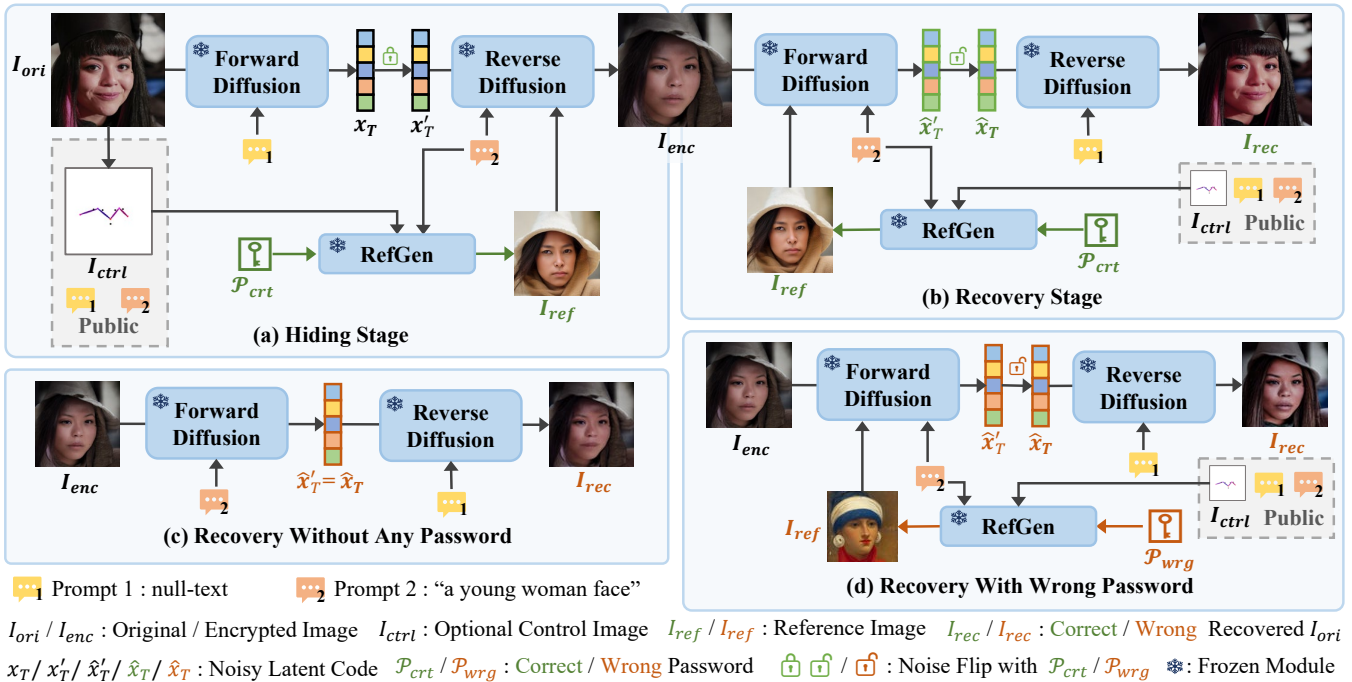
$I_{ori}$ Forward Diffusion 1 $x_T$ $x'_T$ Reverse Diffusion 2 $I_{enc}$

$I_{ctrl}$ 1 2 Public $\mathcal{P}_{crt}$ RefGen $I_{ref}$

(a) Hiding Stage

Forward Diffusion 2 $\hat{x}'_T$ $\hat{x}_T$ Reverse Diffusion 1 $I_{rec}$

$I_{ref}$ RefGen $\mathcal{P}_{crt}$ $I_{ctrl}$ 1 2 Public

(b) Recovery Stage

$I_{enc}$ Forward Diffusion 2 $\hat{x}'_T = \hat{x}_T$ Reverse Diffusion 1 $I_{rec}$

(c) Recovery Without Any Password

$I_{enc}$ Forward Diffusion 2 $\hat{x}'_T$ $\hat{x}_T$ Reverse Diffusion 1 $I_{rec}$

$I_{ref}$ RefGen $\mathcal{P}_{wrg}$ $I_{ctrl}$ 1 2 Public

(d) Recovery With Wrong Password

1 Prompt 1 : null-text 2 Prompt 2 : “a young woman face”

$I_{ori}$ / $I_{enc}$ : Original / Encrypted Image $I_{ctrl}$ : Optional Control Image $I_{ref}$ / $I_{ref}$ : Reference Image $I_{rec}$ / $I_{rec}$ : Correct / Wrong Recovered $I_{ori}$

$x_T$/ $x'_T$/ $\hat{x}'_T$/ $\hat{x}_T$/ $\hat{x}_T$ : Noisy Latent Code $\mathcal{P}_{crt}$ / $\mathcal{P}_{wrg}$ : Correct / Wrong Password / : Noise Flip with $\mathcal{P}_{crt}$ / $\mathcal{P}_{wrg}$ : Frozen Module